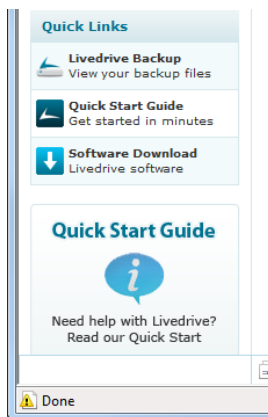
Quick Links

Livedrive Backup
View your backup files

Quick Start Guide
Get started in minutes

Software Download
Livedrive software

Quick Start Guide

Need help with Livedrive?
Read our Quick Start

Done